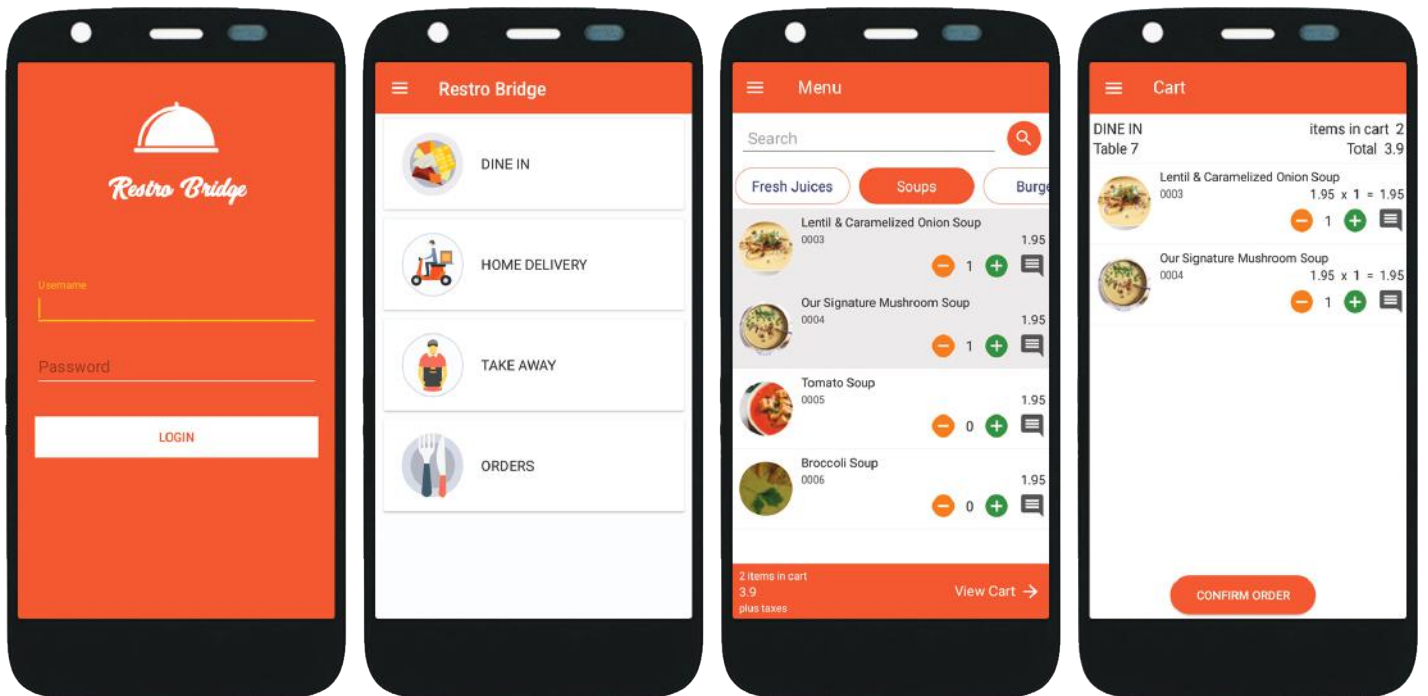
Restro Bridge

Username

Password

LOGIN

Restro Bridge

DINE IN

HOME DELIVERY

TAKE AWAY

ORDERS

Menu

Search

Fresh Juices

Soups

Burge

Lentil & Caramelized Onion Soup
0003
1.95
1

Our Signature Mushroom Soup
0004
1.95
1

Tomato Soup
0005
1.95
0

Broccoli Soup
0006
1.95
0

2 items in cart
3.9
plus taxes

View Cart

Cart

DINE IN
Table 7

items in cart 2
Total 3.9

Lentil & Caramelized Onion Soup
0003
1.95 x 1 = 1.95
1

Our Signature Mushroom Soup
0004
1.95 x 1 = 1.95
1

CONFIRM ORDER